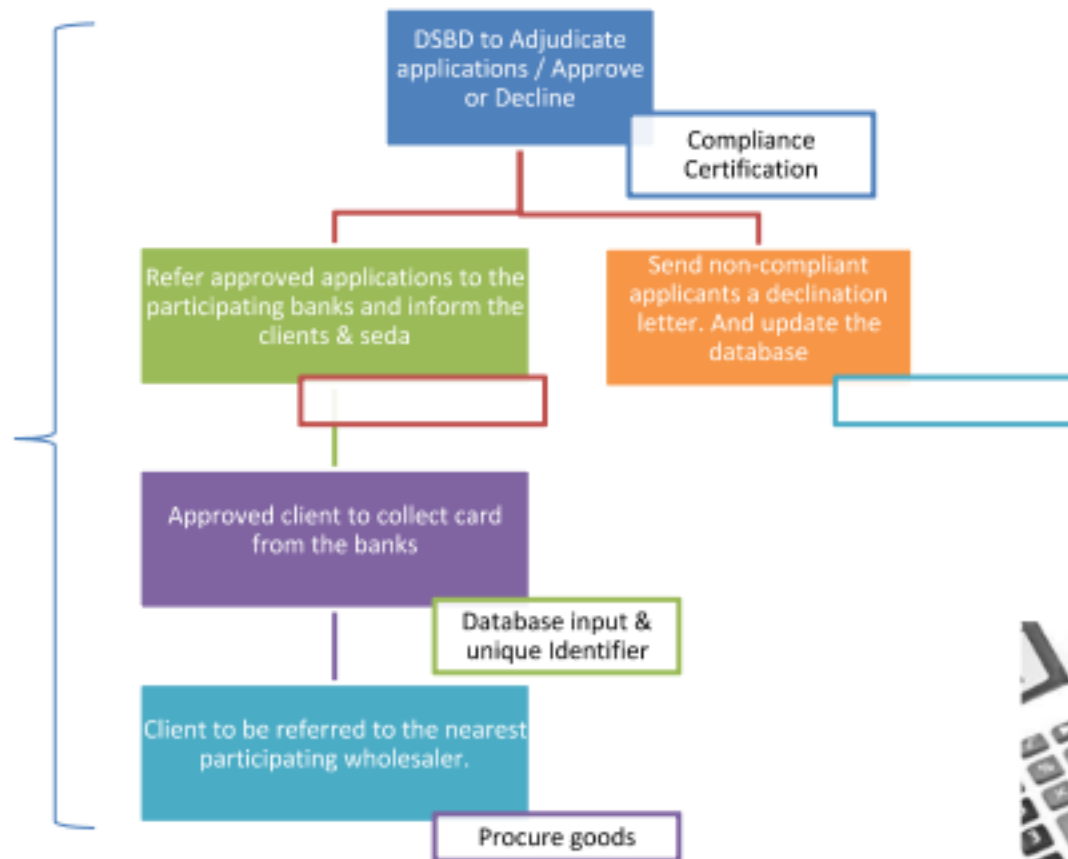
DSBD to Adjudicate applications / Approve or Decline

Compliance Certification

Refer approved applications to the participating banks and inform the clients & seda

Send non-compliant applicants a declination letter. And update the database

Approved client to collect card from the banks

Database input & unique Identifier

Client to be referred to the nearest participating wholesaler.

Procure goods